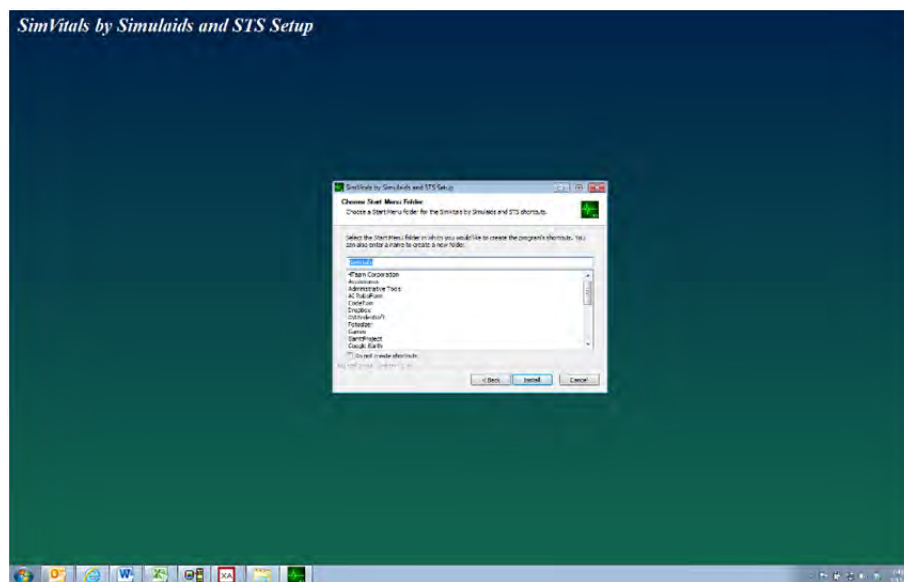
SimVitals by Simulaids and STS Setup

SimVitals by Simulaids and STS Setup

Choose Start Menu Folder
Choose a Start Menu folder for the SimVitals by Simulaids and STS shortcuts.

Select the Start Menu folder in which you would like to create the program's shortcuts. You can also enter a name to create a new folder.

Simulaids

4Team Corporation
Accessories
Administrative Tools
ACTube/Form
CodeTwo
Dropbox
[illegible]
Foxeader
Games
GanttProject
Google Earth

Do not create shortcuts

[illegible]

< Back
Install
Cancel